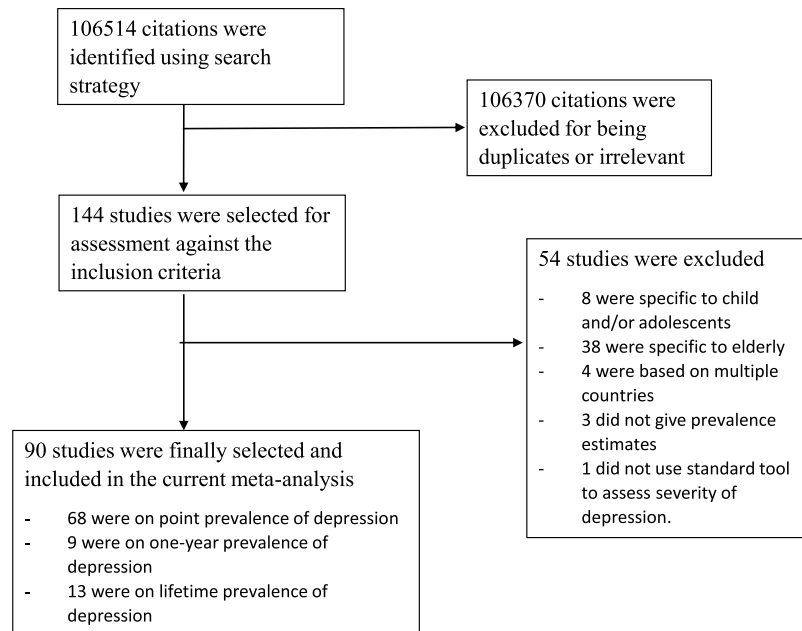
106514 citations were identified using search strategy

106370 citations were excluded for being duplicates or irrelevant

144 studies were selected for assessment against the inclusion criteria

54 studies were excluded

- 8 were specific to child and/or adolescents
- 38 were specific to elderly
- 4 were based on multiple countries
- 3 did not give prevalence estimates
- 1 did not use standard tool to assess severity of depression.

90 studies were finally selected and included in the current meta-analysis

- 68 were on point prevalence of depression
- 9 were on one-year prevalence of depression
- 13 were on lifetime prevalence of depression